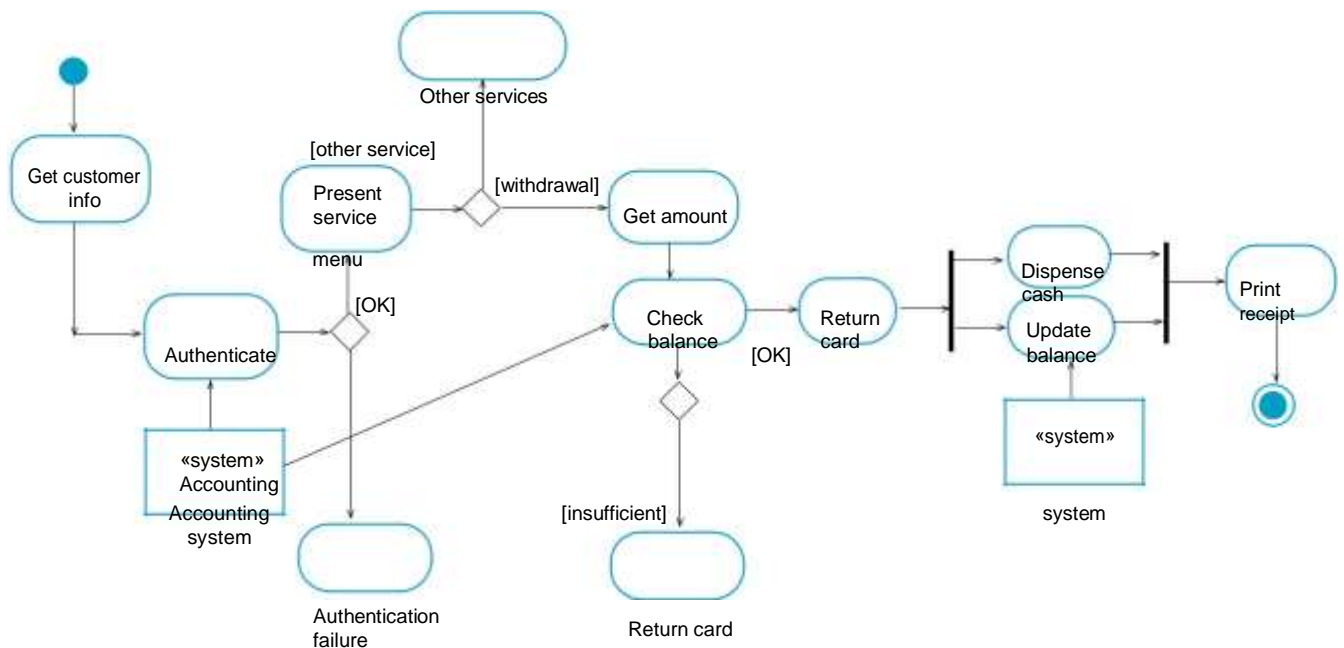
Other services

[other service]

Get customer info

Present service menu

[withdrawal]

Get amount

[OK]

Authenticate

Check balance

Return card

[OK]

Dispense cash

Update balance

Print receipt

«system» Accounting

Accounting system

«system»

system

[insufficient]

Authentication failure

Return card